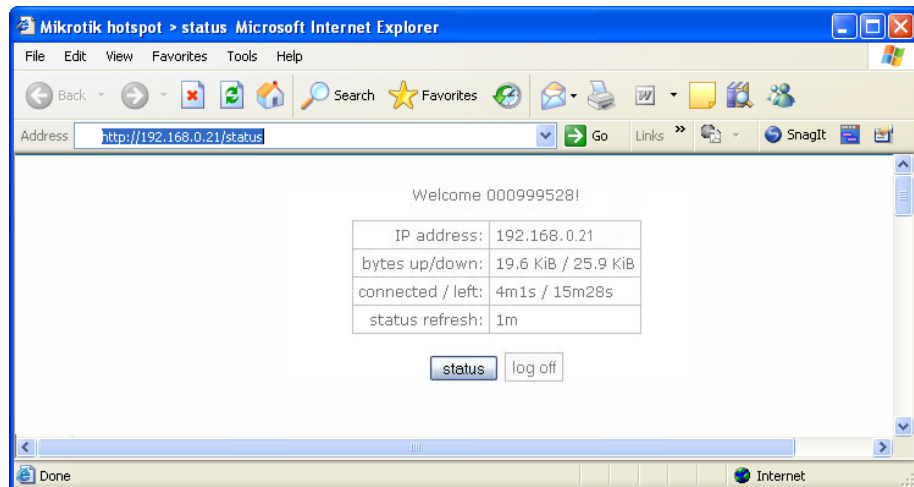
Mikrotik hotspot > status Microsoft Internet Explorer

File Edit View Favorites Tools Help

Back Search Favorites

Address http://192.168.0.21/status Go Links » SnagIt

Welcome 000999528!

| IP address: | 192.168.0.21 |
|---|---|
| bytes up/down: | 19.6 KiB / 25.9 KiB |
| connected / left: | 4m1s / 15m28s |
| status refresh: | 1m |

status log off

Done Internet